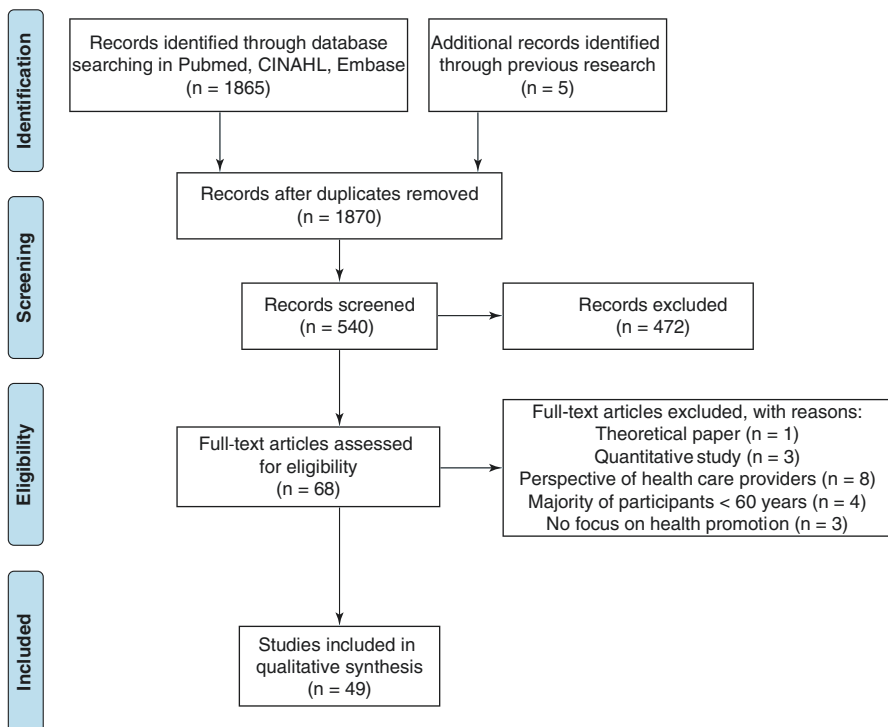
Identification

Records identified through database searching in Pubmed, CINAHL, Embase (n = 1865)

Additional records identified through previous research (n = 5)

Records after duplicates removed (n = 1870)

Screening

Records screened (n = 540)

Records excluded (n = 472)

Eligibility

Full-text articles assessed for eligibility (n = 68)

Full-text articles excluded, with reasons:
Theoretical paper (n = 1)
Quantitative study (n = 3)
Perspective of health care providers (n = 8)
Majority of participants < 60 years (n = 4)
No focus on health promotion (n = 3)

Included

Studies included in qualitative synthesis (n = 49)